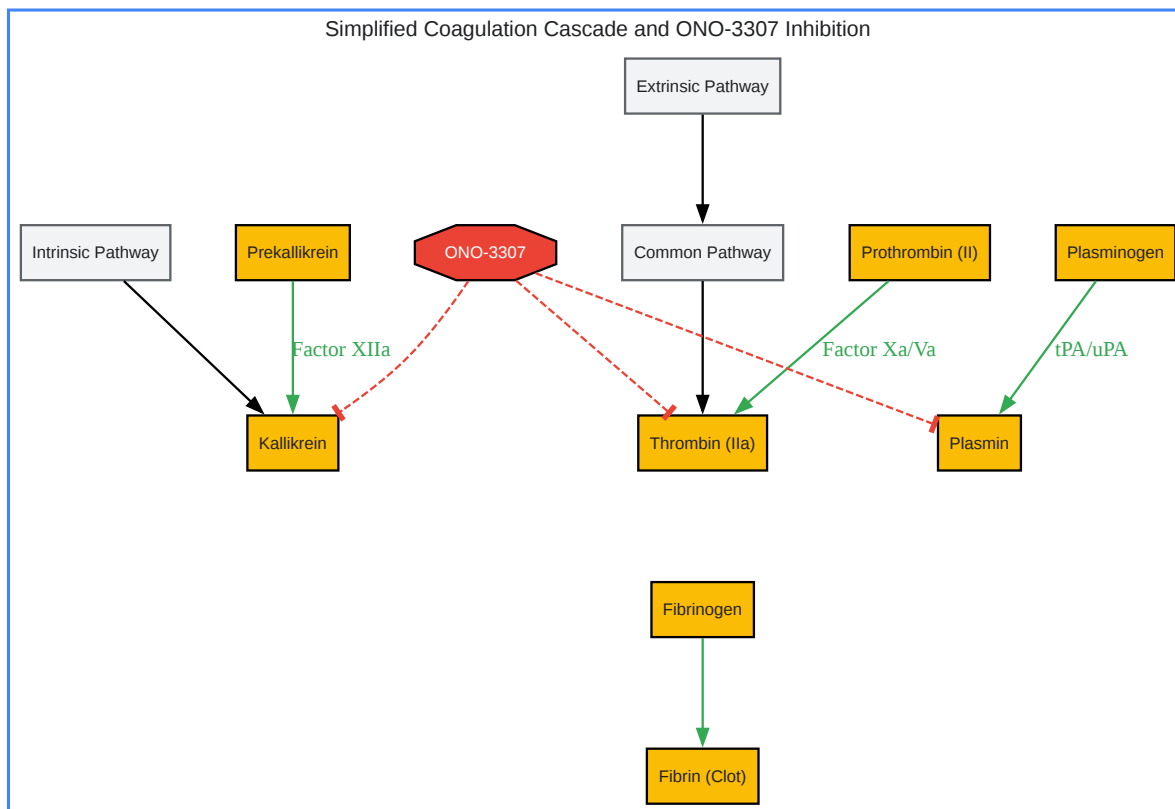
Simplified Coagulation Cascade and ONO-3307 Inhibition

Extrinsic Pathway

Intrinsic Pathway

Prekallikrein

ONO-3307

Common Pathway

Prothrombin (II)

Plasminogen

Factor XIIa

Factor Xa/Va

tPA/uPA

Kallikrein

Thrombin (IIa)

Plasmin

Fibrinogen

Fibrin (Clot)